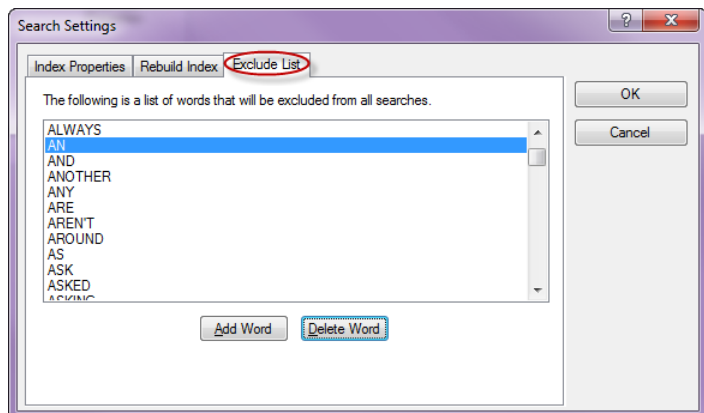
Search Settings

?

Index Properties

Rebuild Index

Exclude List

The following is a list of words that will be excluded from all searches.

ALWAYS
AN
AND
ANOTHER
ANY
ARE
AREN'T
AROUND
AS
ASK
ASKED
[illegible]

Add Word

Delete Word

OK

Cancel